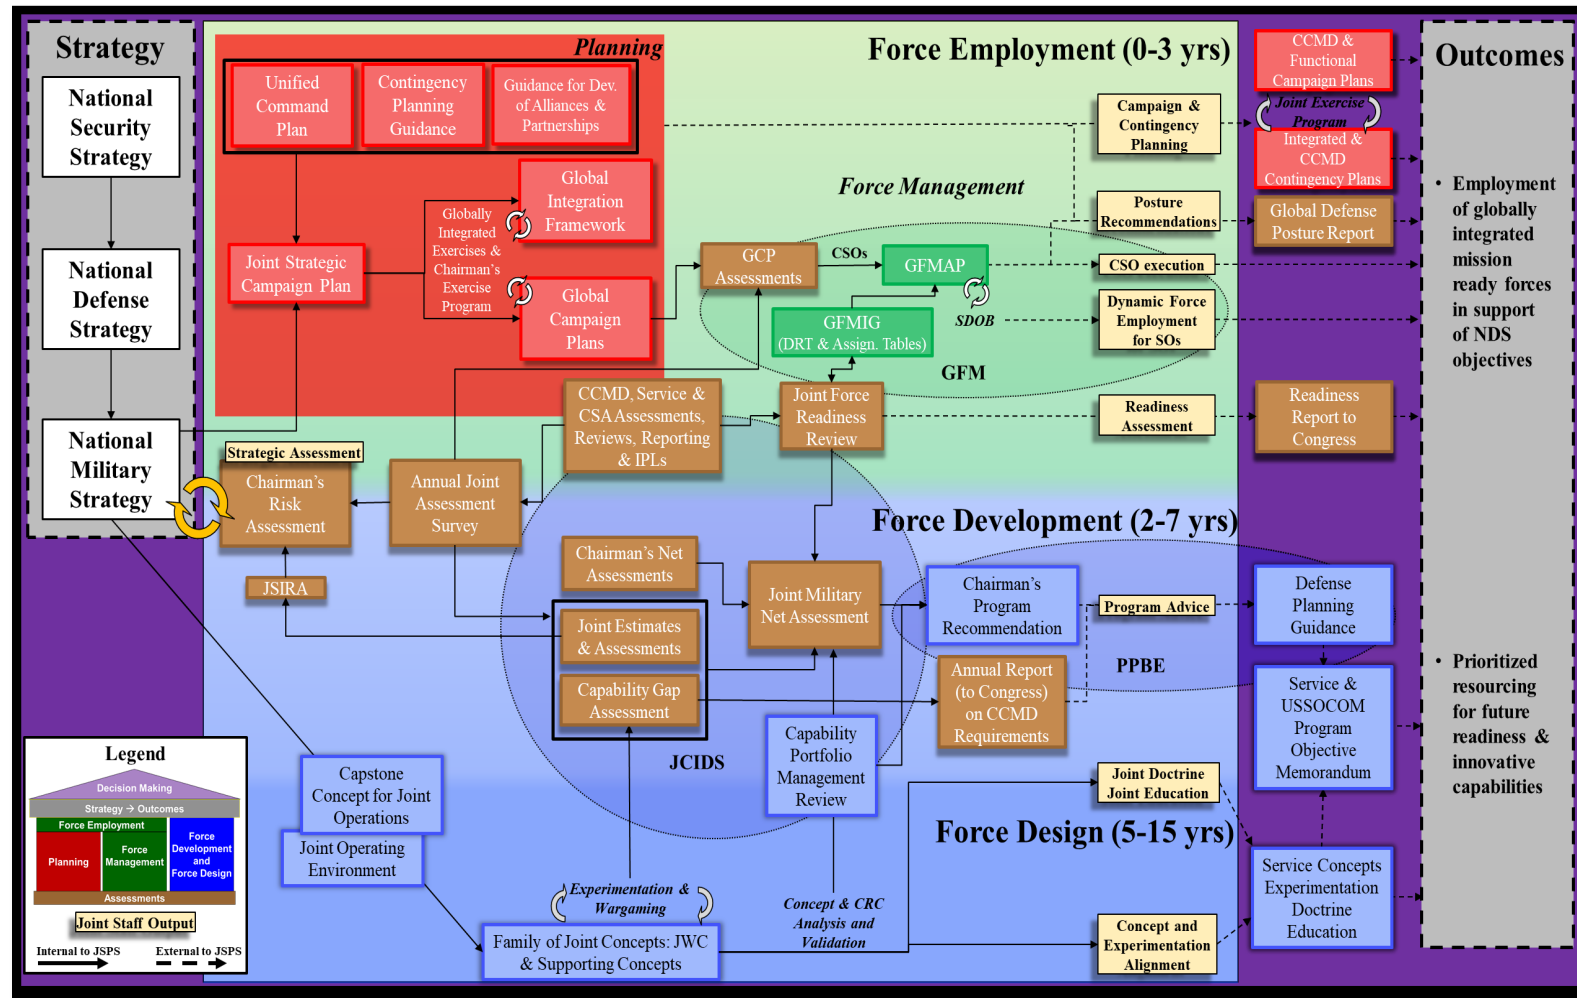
Strategy

National Security Strategy

National Defense Strategy

National Military Strategy

Planning

Force Employment (0-3 yrs)

Unified Command Plan

Contingency Planning Guidance

Guidance for Dev. of Alliances & Partnerships

Global Integration Framework

Globally Integrated Exercises & Chairman's Exercise Program

Joint Strategic Campaign Plan

Global Campaign Plans

Force Management

Campaign & Contingency Planning

Posture Recommendations

GCP Assessments

CSOs

GFMAP

CSO execution

GFMIG (DRT & Assign. Tables)

SDOB

Dynamic Force Employment for SOs

GFM

CCMD & Functional Campaign Plans

Joint Exercise Program

Integrated & CCMD Contingency Plans

Global Defense Posture Report

Outcomes

• Employment of globally integrated mission ready forces in support of NDS objectives

Strategic Assessment

Chairman's Risk Assessment

Annual Joint Assessment Survey

CCMD, Service & CSA Assessments, Reviews, Reporting & IPLs

Joint Force Readiness Review

Readiness Assessment

Readiness Report to Congress

Force Development (2-7 yrs)

JSIRA

Chairman's Net Assessments

Joint Estimates & Assessments

Capability Gap Assessment

Joint Military Net Assessment

Chairman's Program Recommendation

Program Advice

Defense Planning Guidance

PPBE

Annual Report (to Congress) on CCMD Requirements

Service & USSOCOM Program Objective Memorandum

• Prioritized resourcing for future readiness & innovative capabilities

JCIDS

Capability Portfolio Management Review

Joint Doctrine Joint Education

Capstone Concept for Joint Operations

Joint Operating Environment

Force Design (5-15 yrs)

Service Concepts Experimentation Doctrine Education

Experimentation & Wargaming

Concept & CRC Analysis and Validation

Family of Joint Concepts: JWC & Supporting Concepts

Concept and Experimentation Alignment

Legend

Decision Making

Strategy → Outcomes

Force Employment

Planning

Force Management

Force Development and Force Design

Assessments

Joint Staff Output

Internal to JSPS

External to JSPS